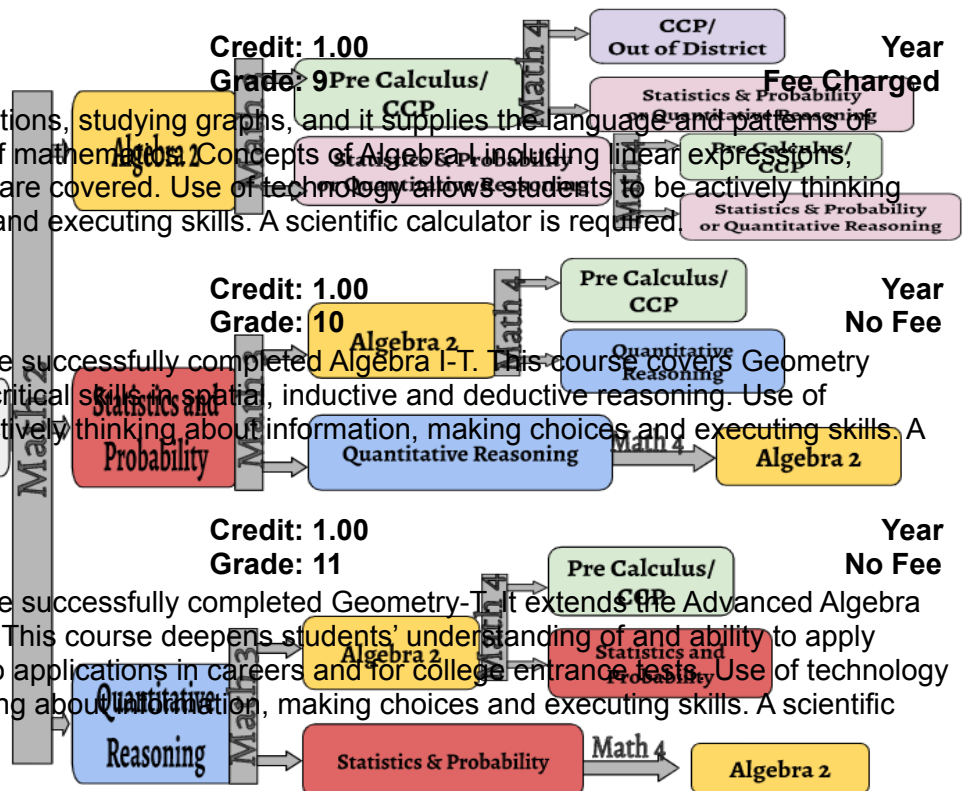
Credit: 1.00 Year
Grade: 9 Fee Charged

tions, studying graphs, and it supplies the language and patterns of f mathematics. Concepts of Algebra I including linear expressions, are covered. Use of technology allows students to be actively thinking and executing skills. A scientific calculator is required.

Credit: 1.00 Year
Grade: 10 No Fee

e successfully completed Algebra I-T. This course covers Geometry critical skills in spatial, inductive and deductive reasoning. Use of tively thinking about information, making choices and executing skills. A

Credit: 1.00 Year
Grade: 11 No Fee

e successfully completed Geometry-T. It extends the Advanced Algebra This course deepens students' understanding of and ability to apply applications in careers and for college entrance tests. Use of technology ng about information, making choices and executing skills. A scientific

Math 2
Algebra 2
Math 3
Pre Calculus/ CCP
Math 4
CCP/ Out of District
Statistics & Probability or Quantitative Reasoning
Statistics & Probability or Quantitative Reasoning
Math 4
Pre Calculus/ CCP
Statistics & Probability or Quantitative Reasoning
Statistics and Probability
Math 3
Algebra 2
Math 4
Pre Calculus/ CCP
Quantitative Reasoning
Quantitative Reasoning
Math 4
Algebra 2
Quantitative Reasoning
Math 3
Algebra 2
Math 4
Pre Calculus/ CCP
Statistics and Probability
Statistics & Probability
Math 4
Algebra 2